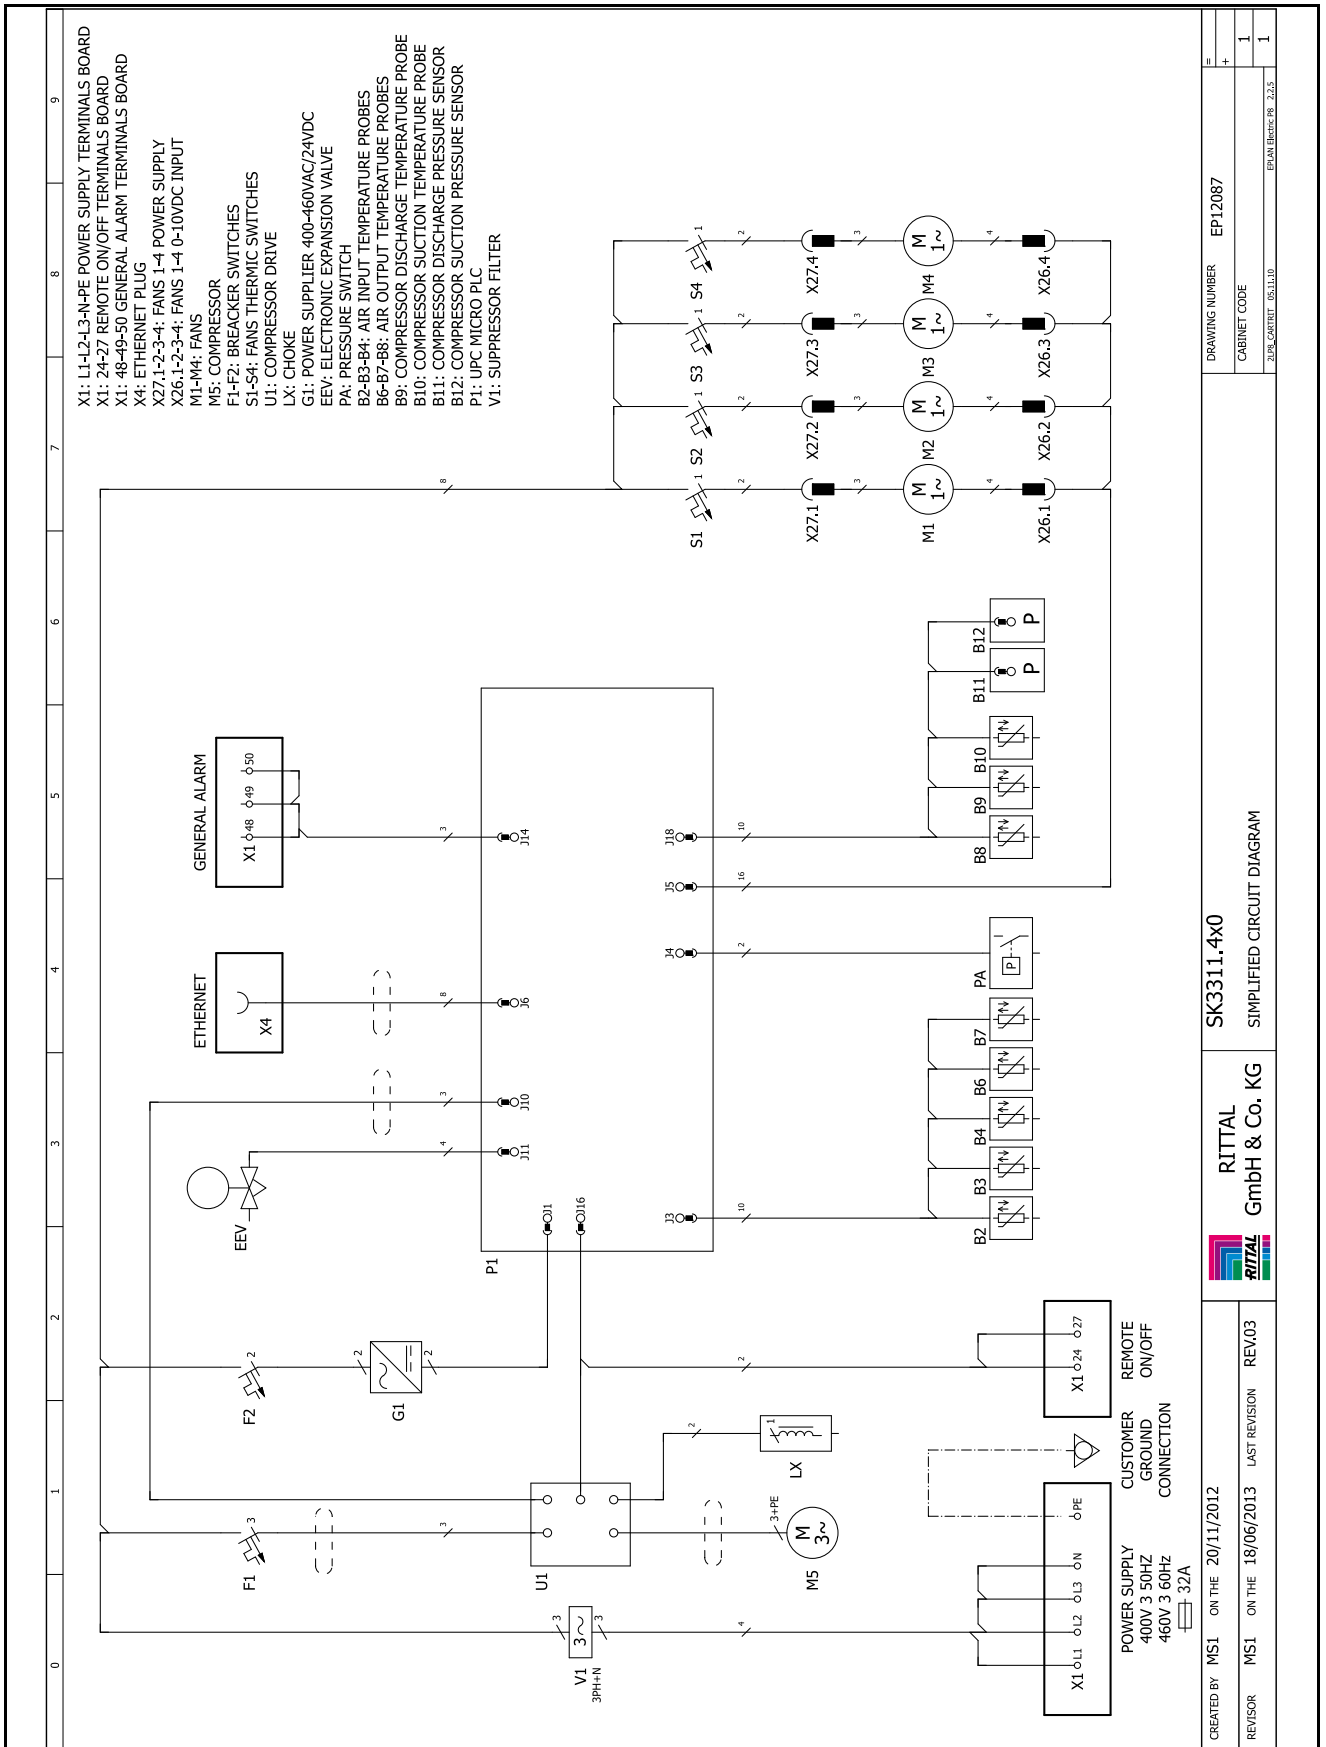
X1: L1-L2-L3-N-PE POWER SUPPLY TERMINALS BOARD
X1: 24-27 REMOTE ON/OFF TERMINALS BOARD
X1: 48-49-50 GENERAL ALARM TERMINALS BOARD
X4: ETHERNET PLUG
X27.1-2-3-4: FANS 1-4 POWER SUPPLY
X26.1-2-3-4: FANS 1-4 0-10VDC INPUT
M1-M4: FANS
M5: COMPRESSOR
F1-F2: BREACKER SWITCHES
S1-S4: FANS THERMIC SWITCHES
U1: COMPRESSOR DRIVE
LX: CHOKE
G1: POWER SUPPLIER 400-460VAC/24VDC
EEV: ELECTRONIC EXPANSION VALVE
PA: PRESSURE SWITCH
B2-B3-B4: AIR INPUT TEMPERATURE PROBES
B6-B7-B8: AIR OUTPUT TEMPERATURE PROBES
B9: COMPRESSOR DISCHARGE TEMPERATURE PROBE
B10: COMPRESSOR SUCTION TEMPERATURE PROBE
B11: COMPRESSOR DISCHARGE PRESSURE SENSOR
B12: COMPRESSOR SUCTION PRESSURE SENSOR
P1: UPC MICRO PLC
V1: SUPPRESSOR FILTER

0 1 2 3 4 5 6 7 8 9

S1 S2 S3 S4
X27.1 X27.2 X27.3 X27.4
M1 M2 M3 M4
M 1~
X26.1 X26.2 X26.3 X26.4
B11 B12 P
B8 B9 B10
B2 B3 B4 B6 B7
PA
GENERAL ALARM
X1 48 49 50
ETHERNET
X4
J14 J18 J5 J4 J6 J10 J11 J3 J1 J16
P1
EEV
F1 F2 G1 LX U1
M 3~ M5
3+PE
V1 3~ 3PH+N
REMOTE ON/OFF
X1 24 27
CUSTOMER GROUND CONNECTION
X1 L1 L2 L3 N PE
POWER SUPPLY
400V 3 50HZ
460V 3 60Hz
32A

CREATED BY MS1 ON THE 20/11/2012
REVISOR MS1 ON THE 18/06/2013 LAST REVISION REV.03
RITTAL
RITTAL GmbH & Co. KG
SK3311.4x0
SIMPLIFIED CIRCUIT DIAGRAM
DRAWING NUMBER EP12087
CABINET CODE
2LP8_CARTRIT 05.11.10
EPLAN Electric P8 2.2.5
=
+
1
1